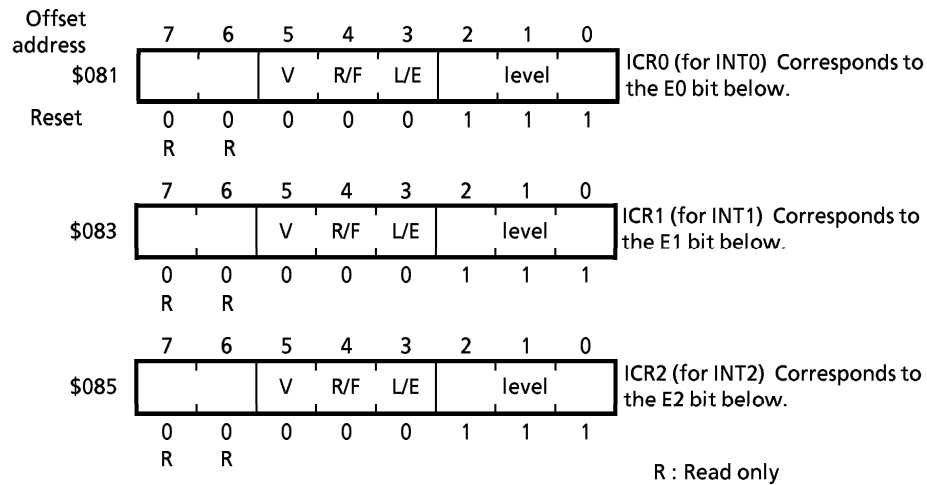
Offset address

| | 7 | 6 | 5 | 4 | 3 | 2 | 1 | 0 |
|---|---|---|---|---|---|---|---|---|
| $081 | | | V | R/F | L/E | | level | |
| Reset | 0 | 0 | 0 | 0 | 0 | 1 | 1 | 1 |
| | R | R | | | | | | |

ICR0 (for INT0) Corresponds to the E0 bit below.

| | 7 | 6 | 5 | 4 | 3 | 2 | 1 | 0 |
|---|---|---|---|---|---|---|---|---|
| $083 | | | V | R/F | L/E | | level | |
| | 0 | 0 | 0 | 0 | 0 | 1 | 1 | 1 |
| | R | R | | | | | | |

ICR1 (for INT1) Corresponds to the E1 bit below.

| | 7 | 6 | 5 | 4 | 3 | 2 | 1 | 0 |
|---|---|---|---|---|---|---|---|---|
| $085 | | | V | R/F | L/E | | level | |
| | 0 | 0 | 0 | 0 | 0 | 1 | 1 | 1 |
| | R | R | | | | | | |

ICR2 (for INT2) Corresponds to the E2 bit below.

R : Read only